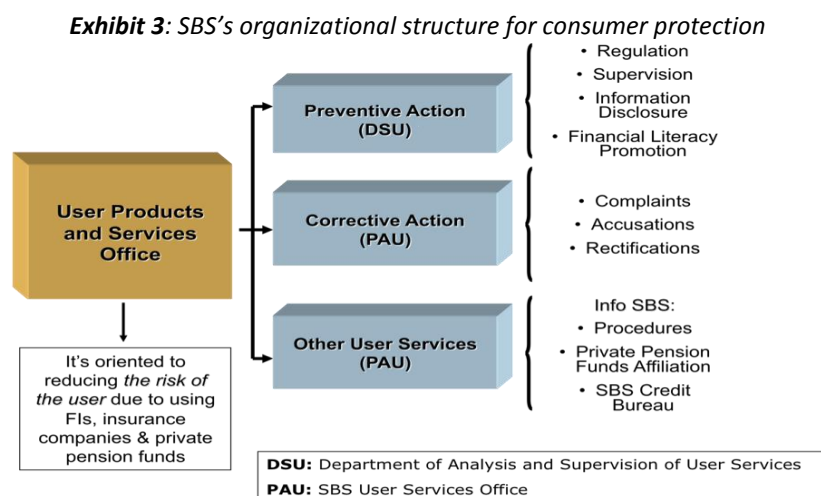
**Exhibit 3**: *SBS's organizational structure for consumer protection*

User Products and Services Office

It's oriented to reducing *the risk of the user* due to using FIs, insurance companies & private pension funds

Preventive Action (DSU)

- Regulation
- Supervision
- Information Disclosure
- Financial Literacy Promotion

Corrective Action (PAU)

- Complaints
- Accusations
- Rectifications

Other User Services (PAU)

Info SBS:
- Procedures
- Private Pension Funds Affiliation
- SBS Credit Bureau

**DSU:** Department of Analysis and Supervision of User Services
**PAU:** SBS User Services Office